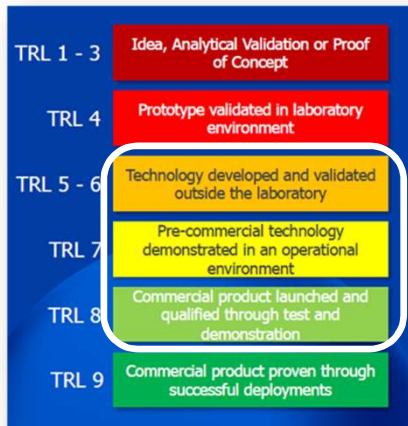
| | |
|---|---|
| TRL 1 - 3 | Idea, Analytical Validation or Proof of Concept |
| TRL 4 | Prototype validated in laboratory environment |
| TRL 5 - 6 | Technology developed and validated outside the laboratory |
| TRL 7 | Pre-commercial technology demonstrated in an operational environment |
| TRL 8 | Commercial product launched and qualified through test and demonstration |
| TRL 9 | Commercial product proven through successful deployments |